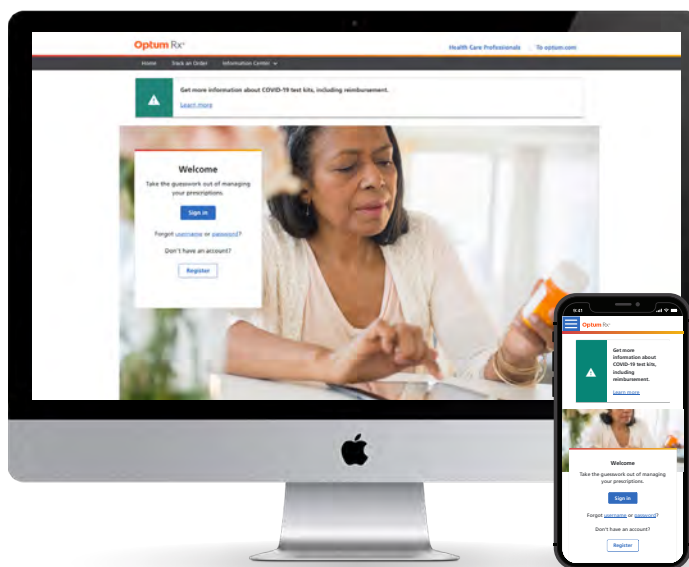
Optum Rx®

Health Care Professionals To optum.com

Home Track an Order Information Center

Get more information about COVID-19 test kits, including reimbursement.

Learn more

Welcome

Take the guesswork out of managing your prescriptions.

Sign in

Forgot username or password?

Don't have an account?

Register

9:41

Optum Rx

Get more information about COVID-19 test kits, including reimbursement.

Learn more

Welcome

Take the guesswork out of managing your prescriptions.

Sign in

Forgot username or password?

Don't have an account?

Register